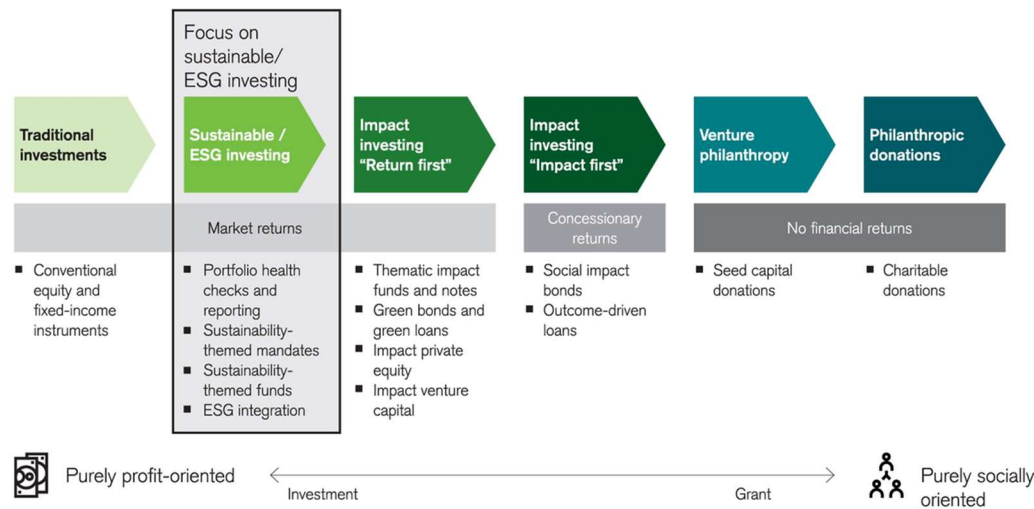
Focus on sustainable/ ESG investing

Traditional investments

Sustainable / ESG investing

Impact investing "Return first"

Impact investing "Impact first"

Venture philanthropy

Philanthropic donations

Market returns

Concessionary returns

No financial returns

▪ Conventional equity and fixed-income instruments

▪ Portfolio health checks and reporting
▪ Sustainability-themed mandates
▪ Sustainability-themed funds
▪ ESG integration

▪ Thematic impact funds and notes
▪ Green bonds and green loans
▪ Impact private equity
▪ Impact venture capital

▪ Social impact bonds
▪ Outcome-driven loans

▪ Seed capital donations

▪ Charitable donations

Purely profit-oriented

Investment

Grant

Purely socially oriented